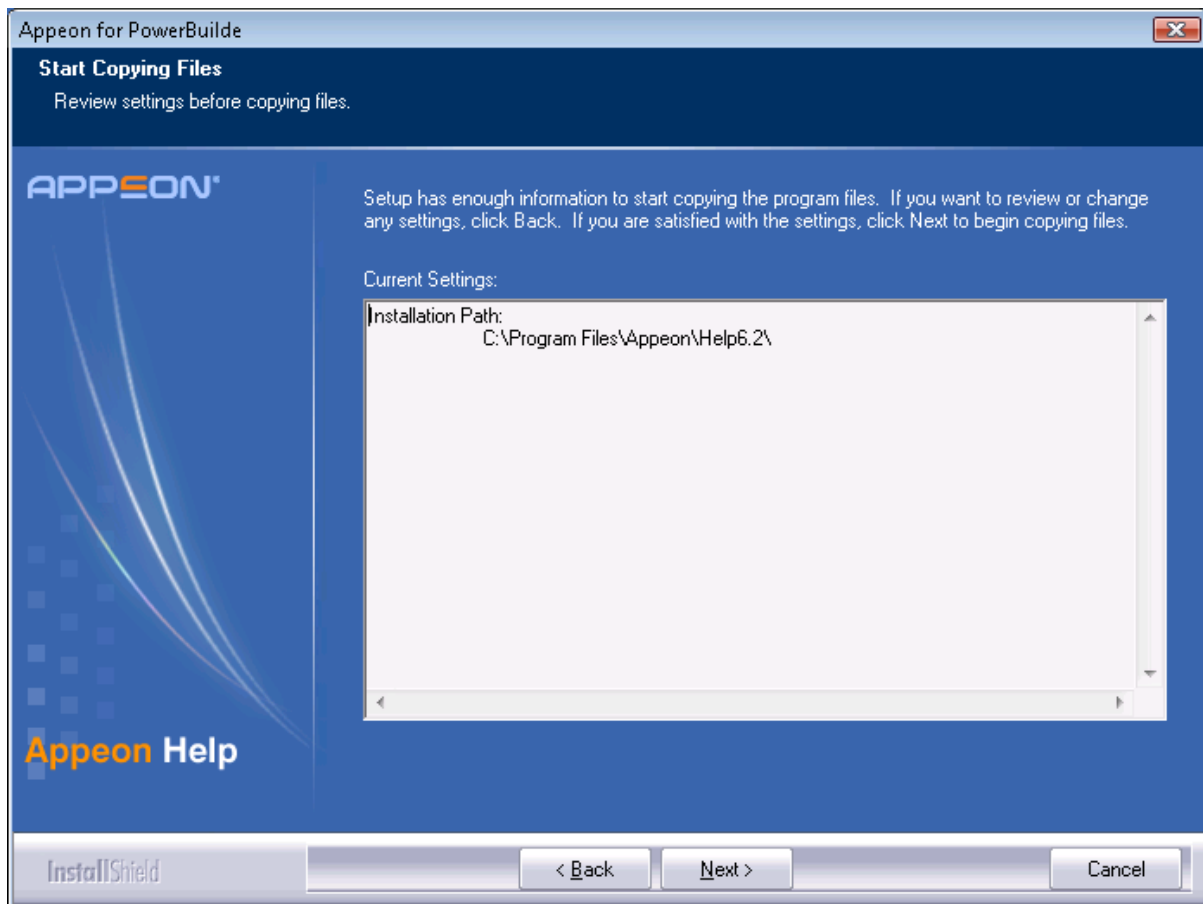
Appeon for PowerBuilde

Start Copying Files

Review settings before copying files.

APPEON

Setup has enough information to start copying the program files. If you want to review or change any settings, click Back. If you are satisfied with the settings, click Next to begin copying files.

Current Settings:

Installation Path:
C:\Program Files\Appeon\Help6.2\

Appeon Help

InstallShield

< Back

Next >

Cancel